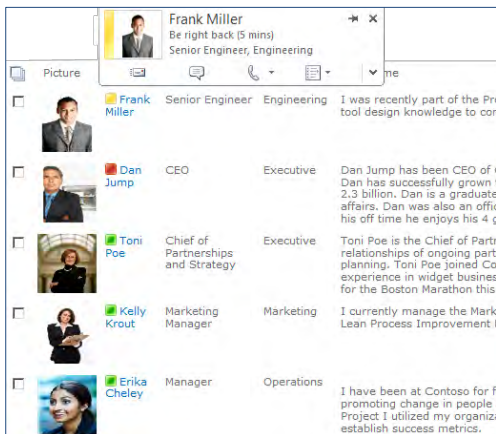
Frank Miller
Be right back (5 mins)
Senior Engineer, Engineering

Picture

me

Frank Miller | Senior Engineer | Engineering | I was recently part of the Pr tool design knowledge to cor

Dan Jump | CEO | Executive | Dan Jump has been CEO of Dan has successfully grown 2.3 billion. Dan is a graduate affairs. Dan was also an offic his off time he enjoys his 4 g

Toni Poe | Chief of Partnerships and Strategy | Executive | Toni Poe is the Chief of Partr relationships of ongoing part planning. Toni Poe joined Co experience in widget busines for the Boston Marathon this

Kelly Krout | Marketing Manager | Marketing | I currently manage the Mark Lean Process Improvement I

Erika Cheley | Manager | Operations | I have been at Contoso for f promoting change in people Project I utilized my organiz establish success metrics.